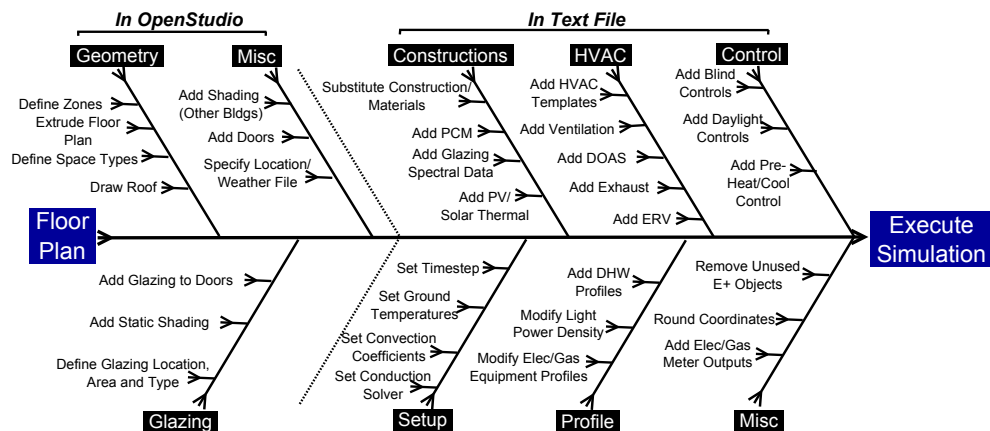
In OpenStudio

In Text File

Geometry

Misc

Constructions

HVAC

Control

Define Zones

Extrude Floor Plan

Define Space Types

Draw Roof

Add Shading (Other Bldgs)

Add Doors

Specify Location/ Weather File

Substitute Construction/ Materials

Add PCM

Add Glazing Spectral Data

Add PV/ Solar Thermal

Add HVAC Templates

Add Ventilation

Add DOAS

Add Exhaust

Add ERV

Add Blind Controls

Add Daylight Controls

Add Pre-Heat/Cool Control

Floor Plan

Execute Simulation

Add Glazing to Doors

Add Static Shading

Define Glazing Location, Area and Type

Set Timestep

Set Ground Temperatures

Set Convection Coefficients

Set Conduction Solver

Add DHW Profiles

Modify Light Power Density

Modify Elec/Gas Equipment Profiles

Remove Unused E+ Objects

Round Coordinates

Add Elec/Gas Meter Outputs

Glazing

Setup

Profile

Misc